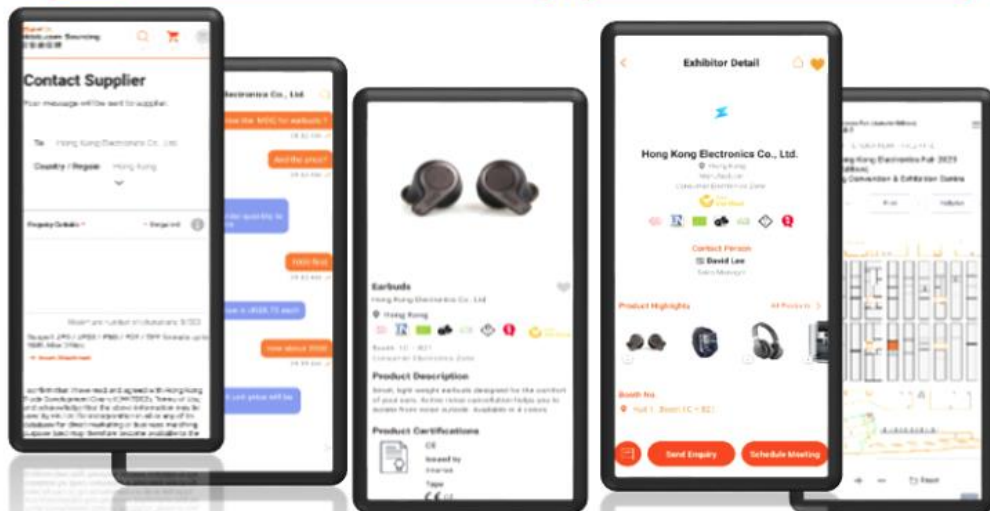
hktdc.com Sourcing

Contact Supplier

Your message will be sent to supplier.

To Hong Kong Electronics Co., Ltd.

Country / Region Hong Kong

Enquiry Details *

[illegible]

Support JPG / JPEG / PNG / PDF / TIFF formats up to 10M. Max 3 files.

+ Insert Attachment

I confirm that I have read and agreed with Hong Kong Trade Development Council (HKTDC)'s Terms of Use, and acknowledge that the above information may be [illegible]

Electronics Co., Ltd

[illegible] the MOQ for earbuds ?

And the price?

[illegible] quantity is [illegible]

1000 first

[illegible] is US$5.75 each

How about 3000

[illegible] price will be

Earbuds

Hong Kong Electronics Co., Ltd

Hong Kong

Booth: 1C - B21

Consumer Electronics Zone

Product Description

Small, light weight earbuds designed for the comfort of your ears. Active noise cancellation helps you to isolate from noise outside. Available in 4 colors.

Product Certifications

CE

Issued by

Intertek

Type

CE

Exhibitor Detail

Hong Kong Electronics Co., Ltd.

Hong Kong

Manufacturer

Consumer Electronics Zone

Contact Person

David Lee

Sales Manager

Product Highlights

All Products >

Booth No.

Hall 1 Booth 1C - B21

Send Enquiry

Schedule Meeting

Hong Kong Electronics Fair 2023 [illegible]

Hong Kong Convention & Exhibition Centre

Reset